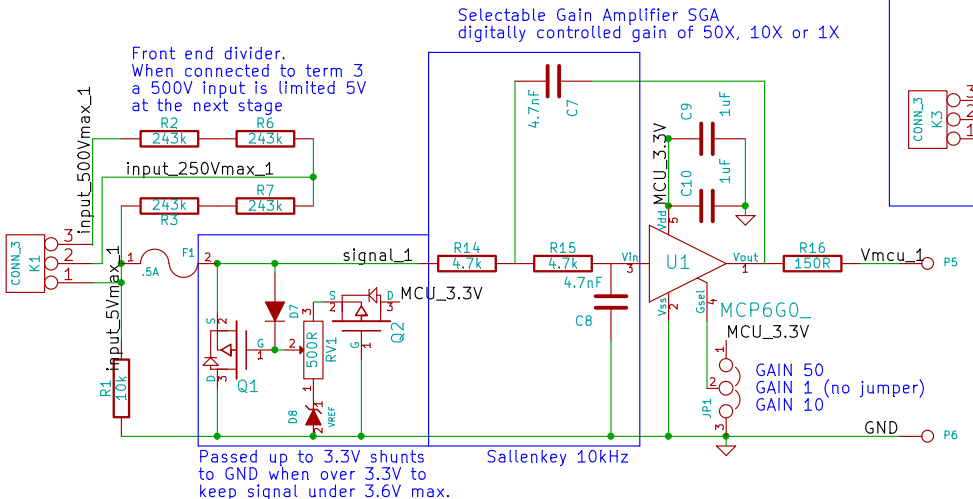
Selectable Gain Amplifier SGA
digitally controlled gain of 50X, 10X or 1X

Front end divider.
When connected to term 3
a 500V input is limited 5V
at the next stage

R2
243k
R6
243k
input_500Vmax_1
input_250Vmax_1
R7
243k
R3
243k
CONN_3
K1
3
2
1
input_5Vmax_1
.5A
F1
2
signal_1
R14
4.7k
R15
4.7k
Vin
3
4.7nF
C7
4.7nF
C8
MCU_3.3V
C9
1uF
C10
1uF
Vdd
5
U1
Vout
1
R16
150R
Vmcu_1
P5
Vss
2
Gsel
4
MCP6G0_
MCU_3.3V
1
2
3
JP1
GAIN 50
GAIN 1 (no jumper)
GAIN 10
GND
P6
D7
S
G
D
Q1
1
2
3
500R
RV1
S
2
3
D
MCU_3.3V
Q2
G
1
D8
VREF
R1
10k
CONN_3
K3
Passed up to 3.3V shunts
to GND when over 3.3V to
keep signal under 3.6V max.
Sallenkey 10kHz